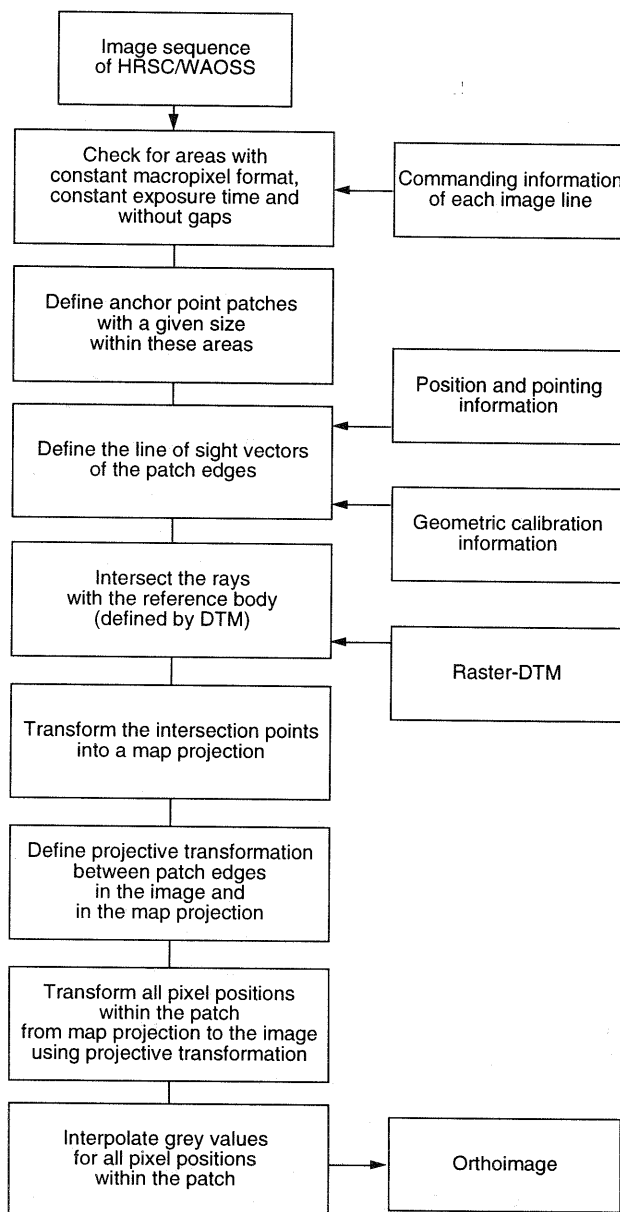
Image sequence of HRSC/WAOSS

Check for areas with constant macropixel format, constant exposure time and without gaps

Commanding information of each image line

Define anchor point patches with a given size within these areas

Position and pointing information

Define the line of sight vectors of the patch edges

Geometric calibration information

Intersect the rays with the reference body (defined by DTM)

Raster-DTM

Transform the intersection points into a map projection

Define projective transformation between patch edges in the image and in the map projection

Transform all pixel positions within the patch from map projection to the image using projective transformation

Interpolate grey values for all pixel positions within the patch

Orthoimage